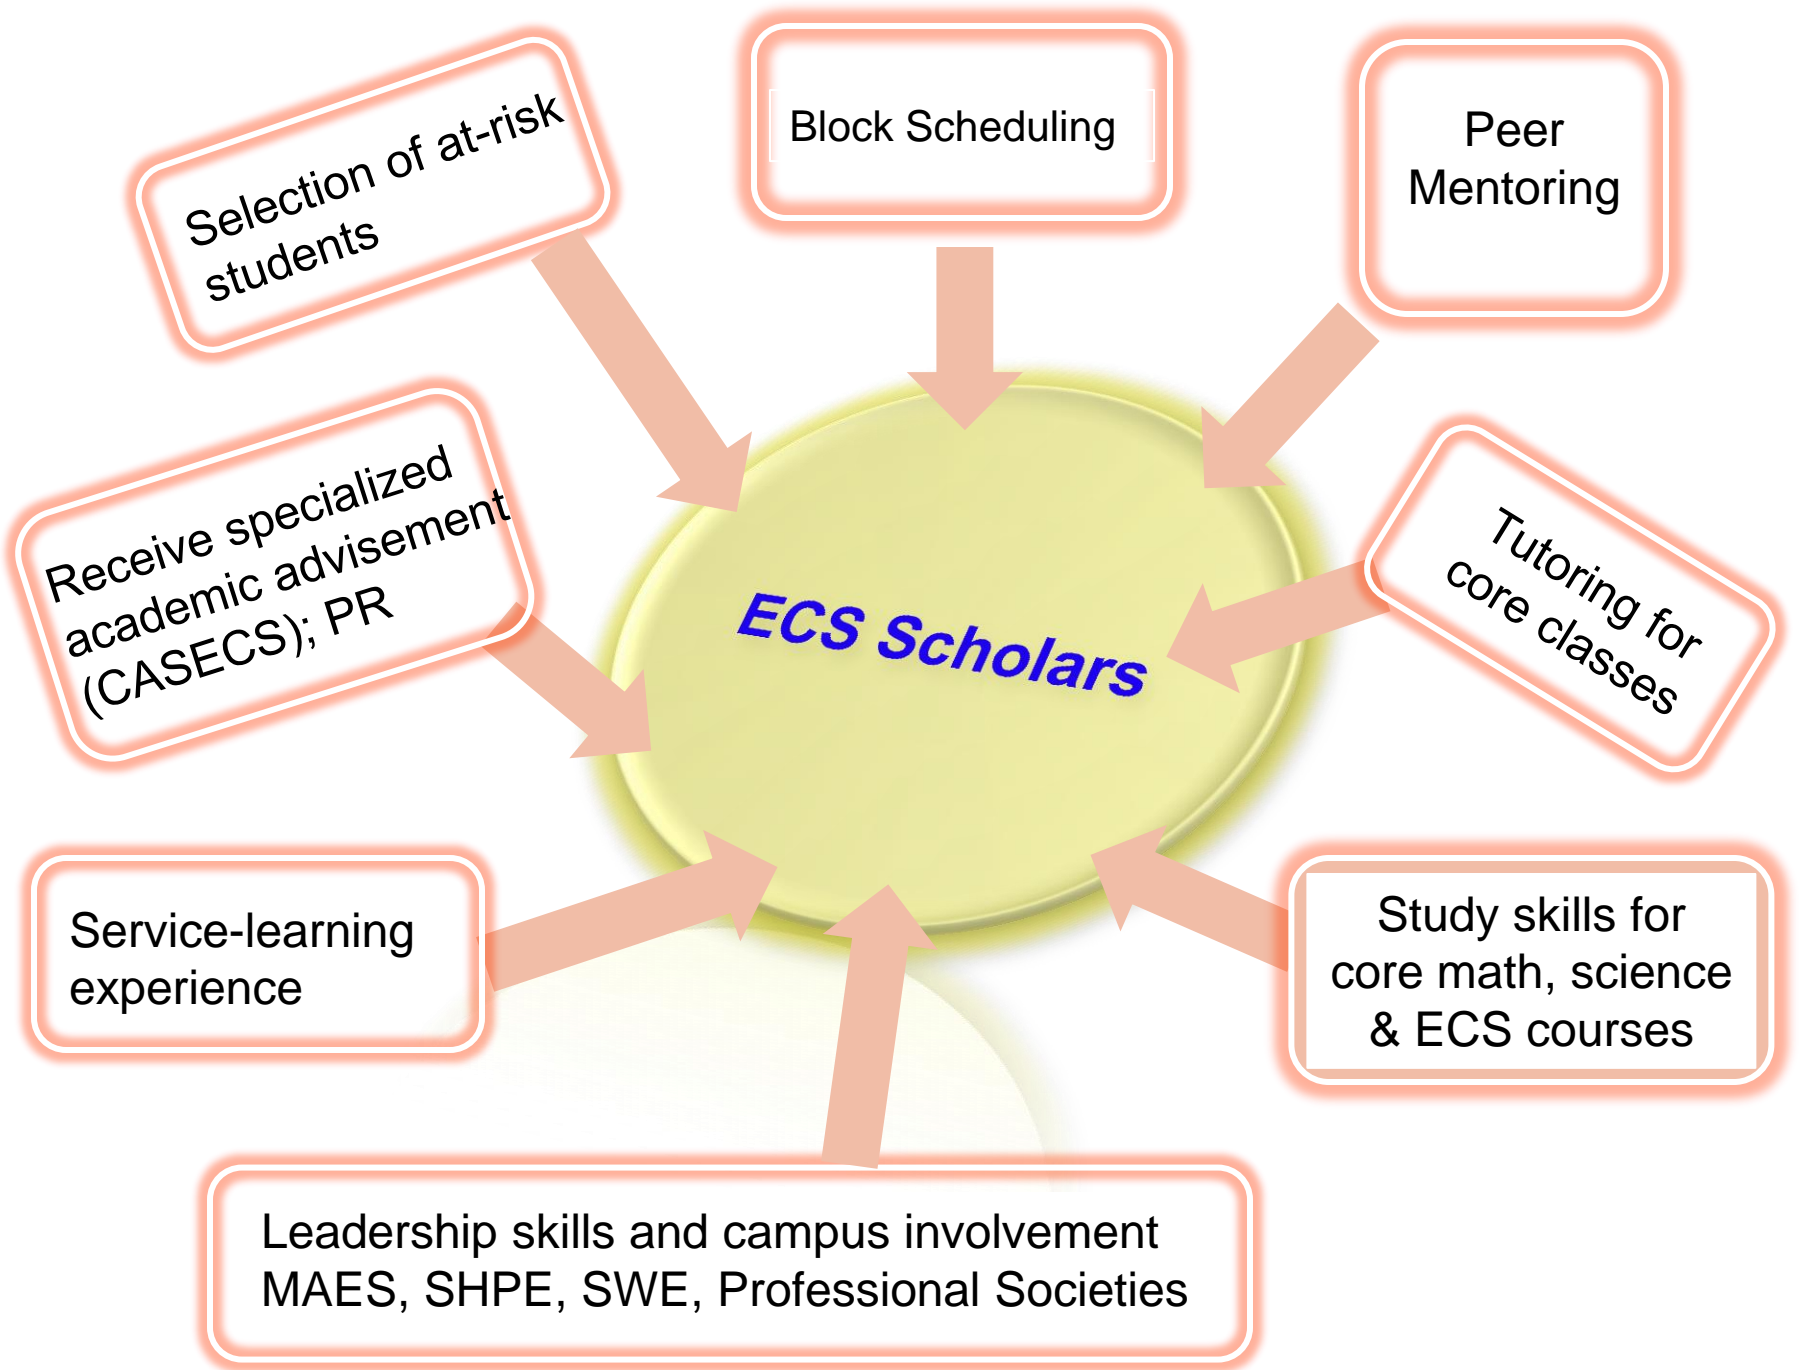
Selection of at-risk students

Block Scheduling

Peer Mentoring

Receive specialized academic advisement (CASECS); PR

ECS Scholars

Tutoring for core classes

Service-learning experience

Study skills for core math, science & ECS courses

Leadership skills and campus involvement
MAES, SHPE, SWE, Professional Societies